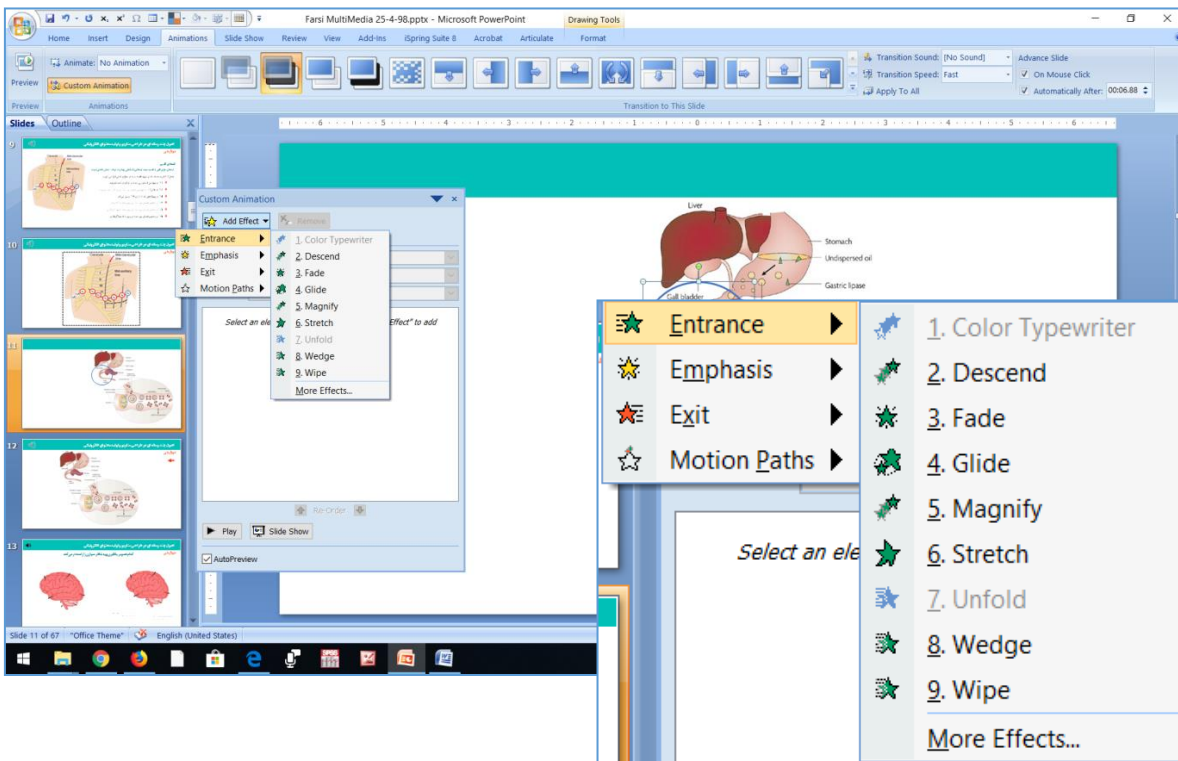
Farsi MultiMedia 25-4-98.pptx - Microsoft PowerPoint

Drawing Tools

Home Insert Design Animations Slide Show Review View Add-Ins iSpring Suite 8 Acrobat Articulate Format

Preview

Animate: No Animation

Custom Animation

Preview Animations

Transition Sound: [No Sound]

Transition Speed: Fast

Apply To All

Advance Slide

On Mouse Click

Automatically After: 00:06.88

Transition to This Slide

Slides Outline

Custom Animation

Add Effect

Remove

Entrance

Emphasis

Exit

Motion Paths

1. Color Typewriter

2. Descend

3. Fade

4. Glide

5. Magnify

6. Stretch

7. Unfold

8. Wedge

9. Wipe

More Effects...

Select an ele Effect" to add

Re-Order

Play

Slide Show

AutoPreview

Liver

Stomach

Undispersed oil

Gastric lipase

Gall bladder

Slide 11 of 67 "Office Theme" English (United States)

Entrance

Emphasis

Exit

Motion Paths

1. Color Typewriter

2. Descend

3. Fade

4. Glide

5. Magnify

6. Stretch

7. Unfold

8. Wedge

9. Wipe

More Effects...

Select an ele